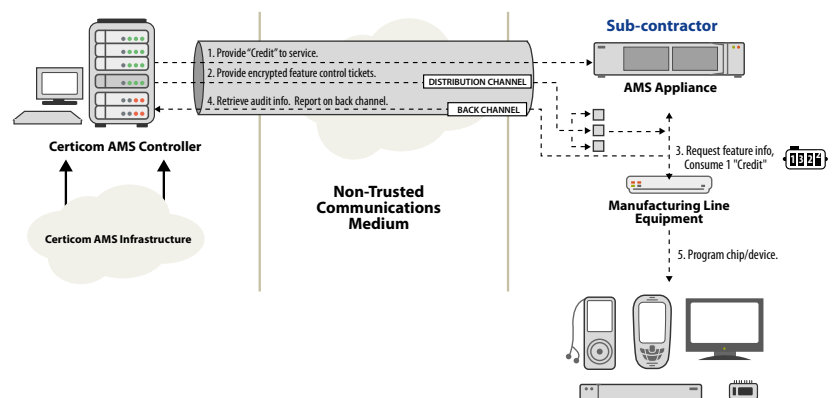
Sub-contractor

1. Provide "Credit" to service.

2. Provide encrypted feature control tickets.

DISTRIBUTION CHANNEL

4. Retrieve audit info. Report on back channel.

BACK CHANNEL

AMS Appliance

Certicom AMS Controller

3. Request feature info, Consume 1 "Credit"

1327

Manufacturing Line Equipment

Non-Trusted Communications Medium

Certicom AMS Infrastructure

5. Program chip/device.